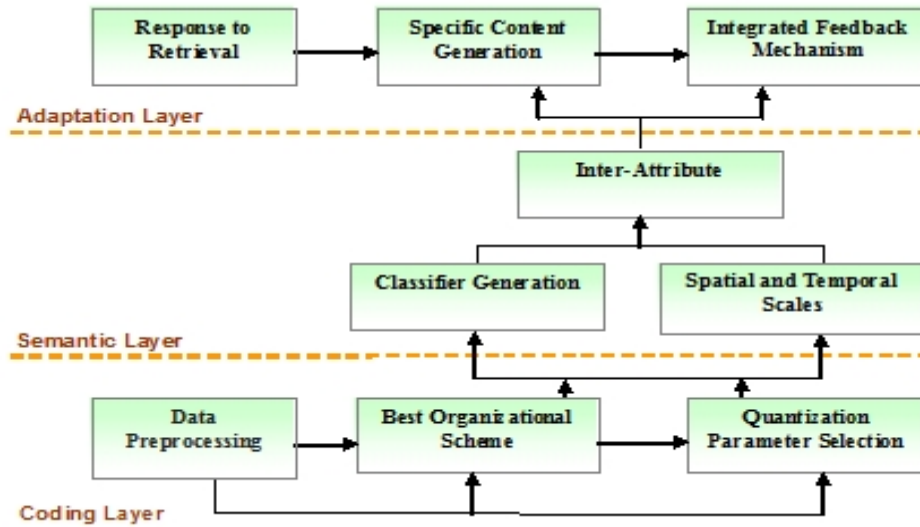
Response to Retrieval

Specific Content Generation

Integrated Feedback Mechanism

Adaptation Layer

Inter-Attribute

Classifier Generation

Spatial and Temporal Scales

Semantic Layer

Data Preprocessing

Best Organizational Scheme

Quantization Parameter Selection

Coding Layer